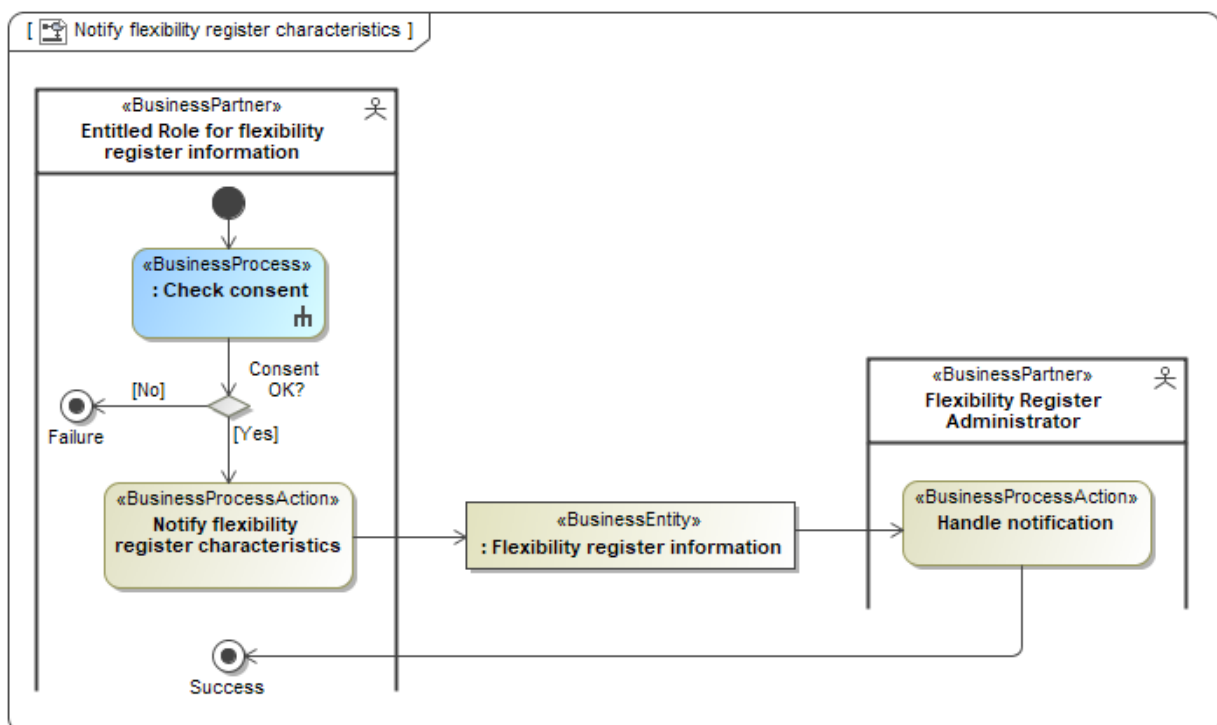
[ Notify flexibility register characteristics ]

«BusinessPartner»
Entitled Role for flexibility register information

«BusinessProcess»
: Check consent

Consent OK?

[No]

Failure

[Yes]

«BusinessProcessAction»
Notify flexibility register characteristics

«BusinessEntity»
: Flexibility register information

«BusinessPartner»
Flexibility Register Administrator

«BusinessProcessAction»
Handle notification

Success